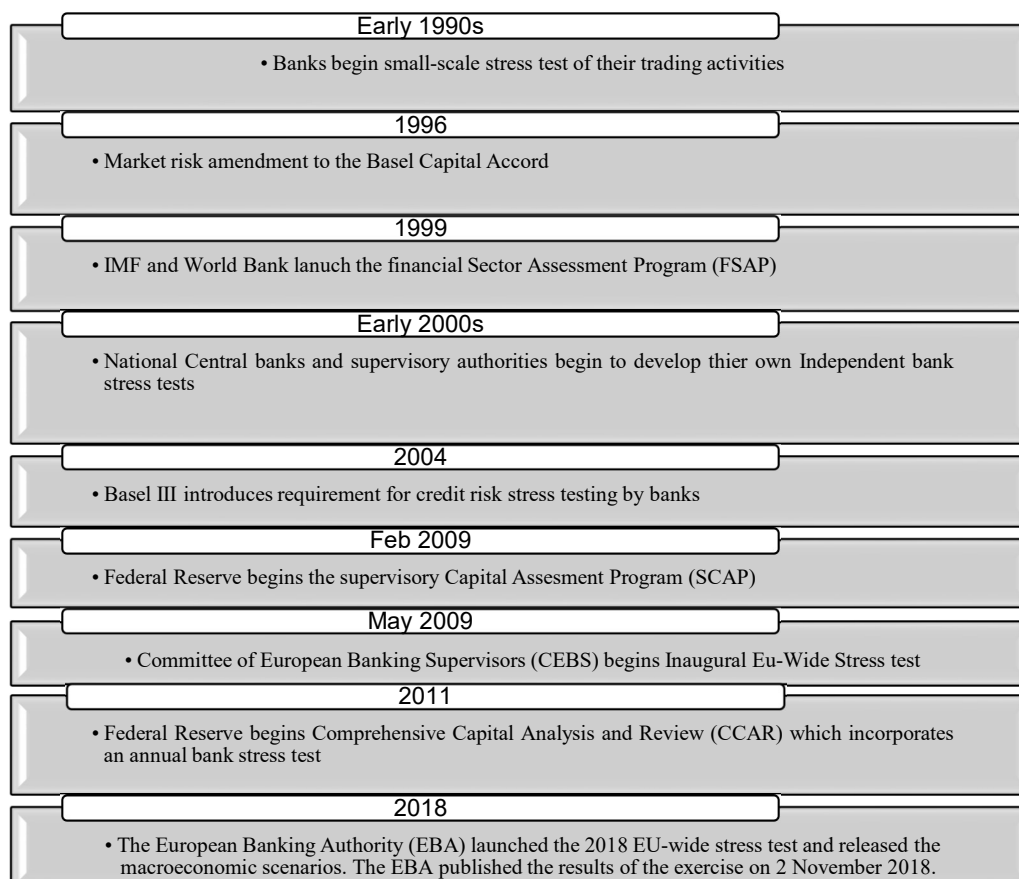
Early 1990s

• Banks begin small-scale stress test of their trading activities

1996

• Market risk amendment to the Basel Capital Accord

1999

• IMF and World Bank lanuch the financial Sector Assessment Program (FSAP)

Early 2000s

• National Central banks and supervisory authorities begin to develop thier own Independent bank stress tests

2004

• Basel III introduces requirement for credit risk stress testing by banks

Feb 2009

• Federal Reserve begins the supervisory Capital Assesment Program (SCAP)

May 2009

• Committee of European Banking Supervisors (CEBS) begins Inaugural Eu-Wide Stress test

2011

• Federal Reserve begins Comprehensive Capital Analysis and Review (CCAR) which incorporates an annual bank stress test

2018

• The European Banking Authority (EBA) launched the 2018 EU-wide stress test and released the macroeconomic scenarios. The EBA published the results of the exercise on 2 November 2018.